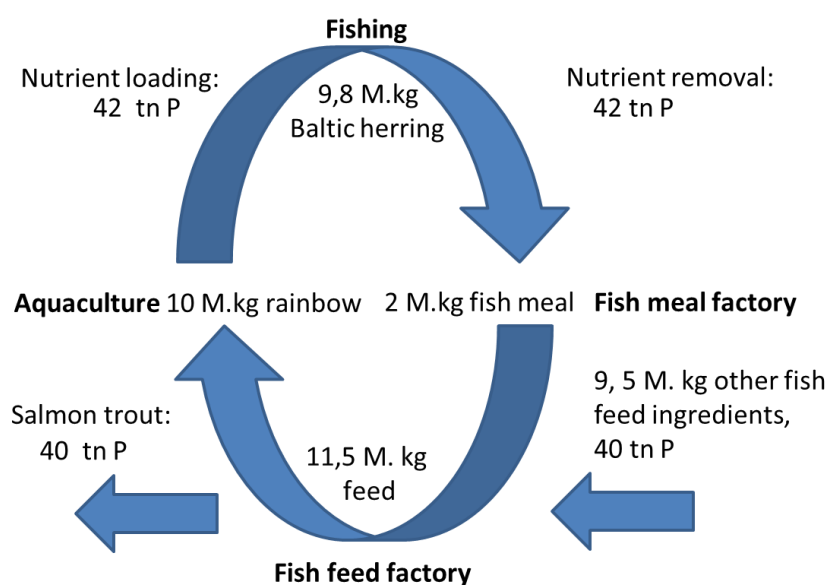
Fishing

Nutrient loading: 42 tn P

9,8 M.kg Baltic herring

Nutrient removal: 42 tn P

Aquaculture 10 M.kg rainbow

2 M.kg fish meal

Fish meal factory

9, 5 M. kg other fish feed ingredients, 40 tn P

Salmon trout: 40 tn P

11,5 M. kg feed

Fish feed factory